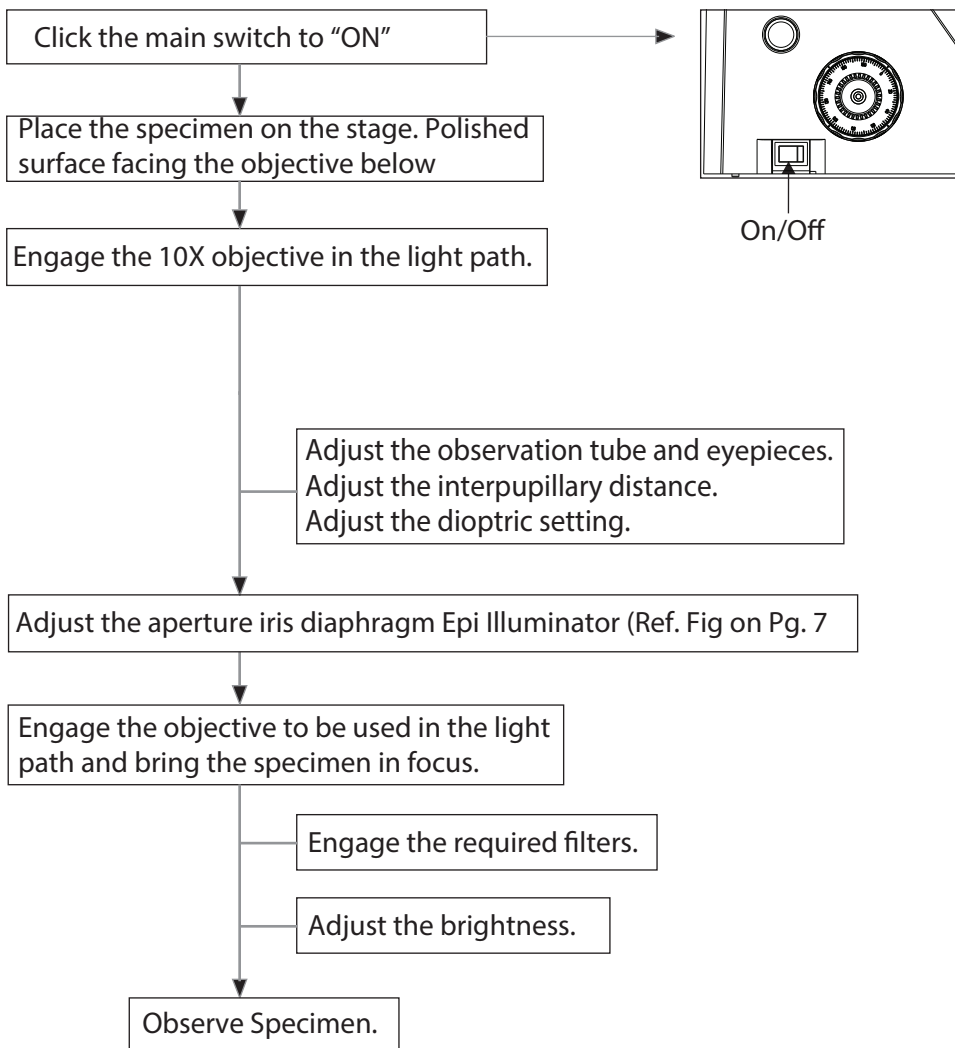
Click the main switch to “ON”

On/Off

Place the specimen on the stage. Polished surface facing the objective below

Engage the 10X objective in the light path.

Adjust the observation tube and eyepieces.
Adjust the interpupillary distance.
Adjust the dioptric setting.

Adjust the aperture iris diaphragm Epi Illuminator (Ref. Fig on Pg. 7

Engage the objective to be used in the light path and bring the specimen in focus.

Engage the required filters.

Adjust the brightness.

Observe Specimen.